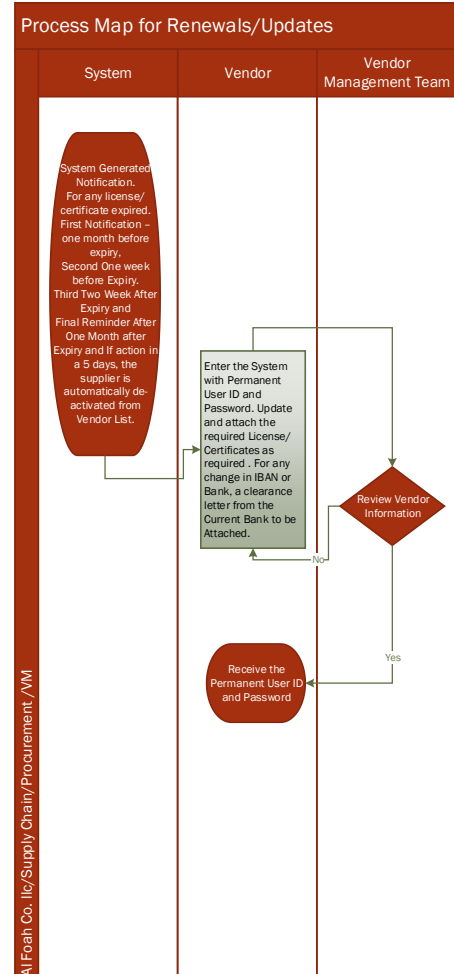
Process Map for Renewals/Updates

System

Vendor

Vendor Management Team

System Generated Notification. For any license/ certificate expired. First Notification – one month before expiry, Second One week before Expiry. Third Two Week After Expiry and Final Reminder After One Month after Expiry and If action in a 5 days, the supplier is automatically de-activated from Vendor List.

Enter the System with Permanent User ID and Password. Update and attach the required License/ Certificates as required . For any change in IBAN or Bank, a clearance letter from the Current Bank to be Attached.

Review Vendor Information

No

Yes

Receive the Permanent User ID and Password

Al Foah Co. llc/Supply Chain/Procurement /VM